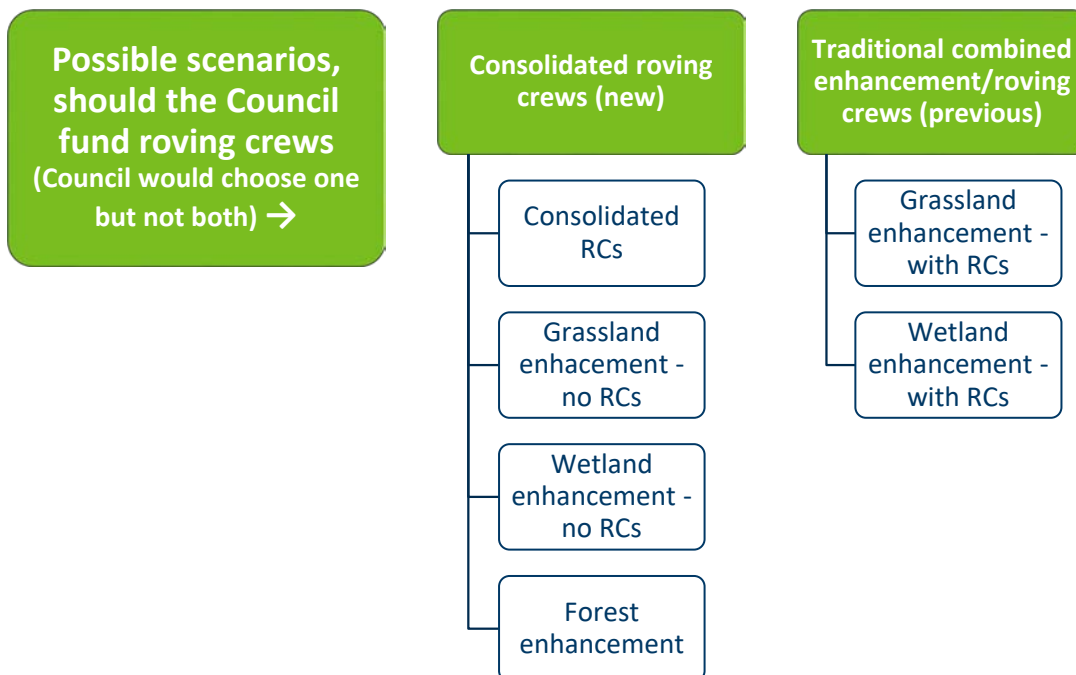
Possible scenarios, should the Council fund roving crews
(Council would choose one but not both) →

Consolidated roving crews (new)

Consolidated RCs

Grassland enhancement - no RCs

Wetland enhancement - no RCs

Forest enhancement

Traditional combined enhancement/roving crews (previous)

Grassland enhancement - with RCs

Wetland enhancement - with RCs